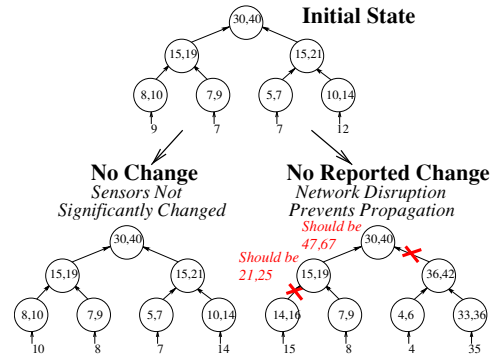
Initial State

30,40

15,19

15,21

8,10

7,9

5,7

10,14

9

7

7

12

No Change

Sensors Not Significantly Changed

30,40

15,19

15,21

8,10

7,9

5,7

10,14

10

8

7

14

No Reported Change

Network Disruption Prevents Propagation

Should be 47,67

30,40

Should be 21,25

15,19

36,42

14,16

7,9

4,6

33,36

15

8

4

35